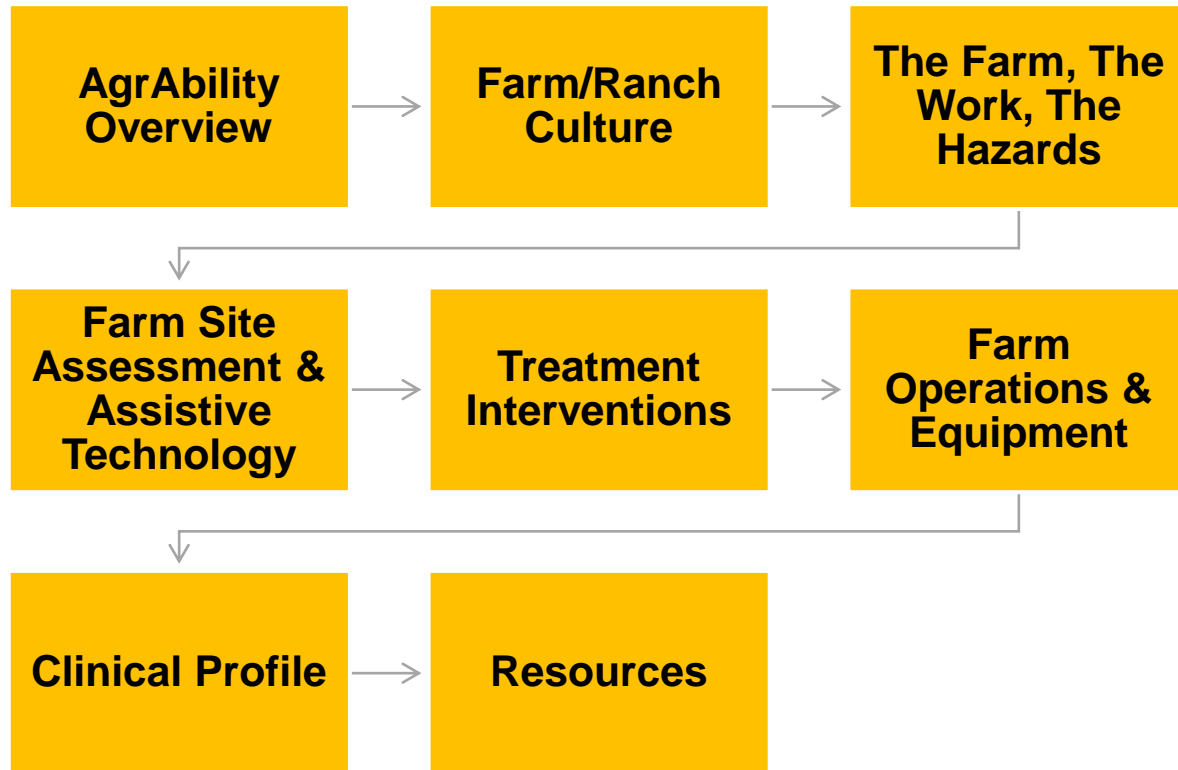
AgrAbility Overview

Farm/Ranch Culture

The Farm, The Work, The Hazards

Farm Site Assessment & Assistive Technology

Treatment Interventions

Farm Operations & Equipment

Clinical Profile

Resources